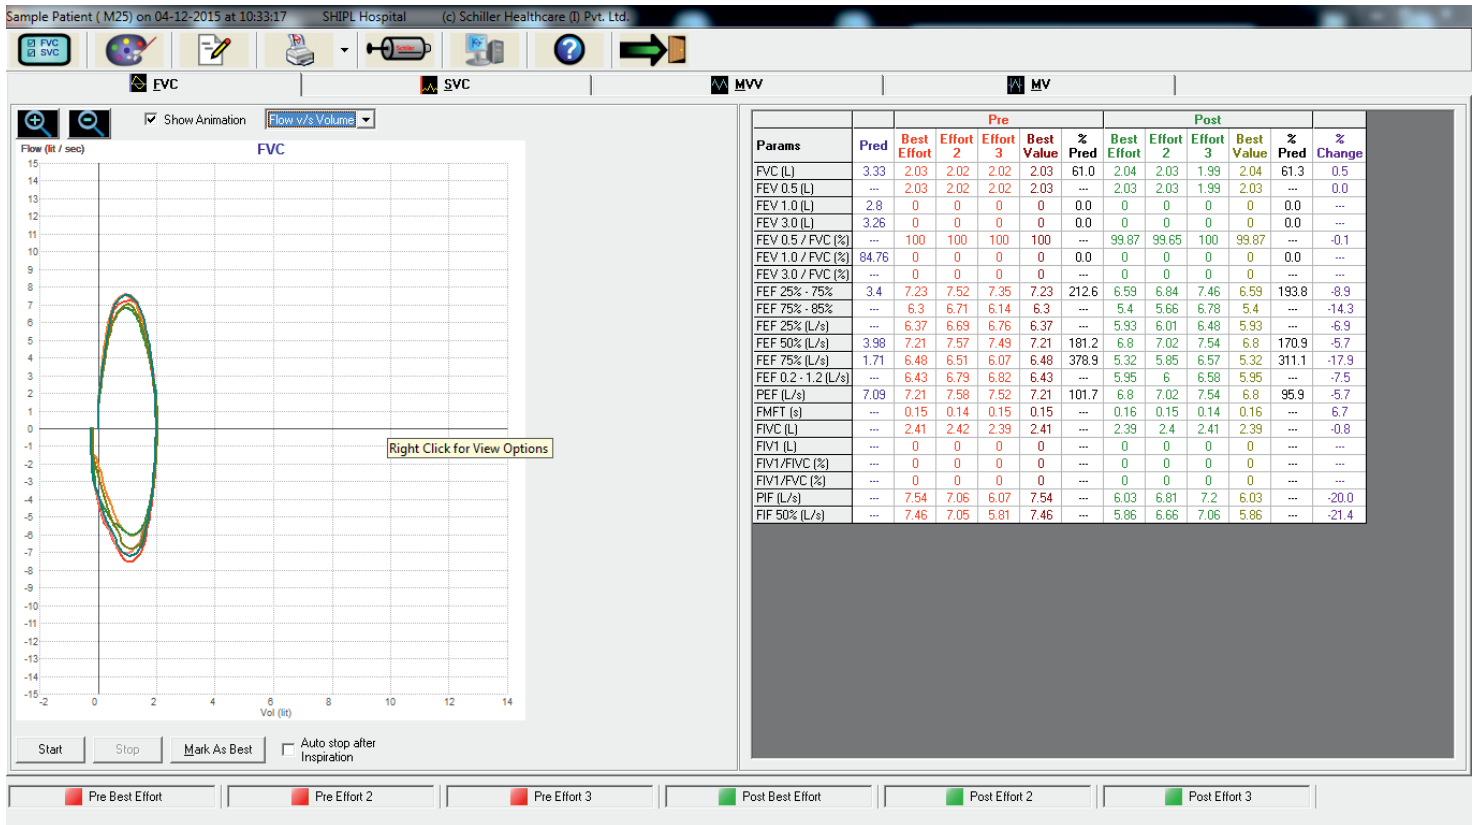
Sample Patient ( M25) on 04-12-2015 at 10:33:17 SHIPL Hospital (c) Schiller Healthcare (I) Pvt. Ltd.

FVC SVC

FVC | SVC | MVV | MV

Show Animation Flow v/s Volume

Flow (lit / sec) FVC

15 14 13 12 11 10 9 8 7 6 5 4 3 2 1 0 -1 -2 -3 -4 -5 -6 -7 -8 -9 -10 -11 -12 -13 -14 -15

-2 0 2 4 6 8 10 12 14

Vol (lit)

Right Click for View Options

| Params | Pred | Pre Best Effort | Pre Effort 2 | Pre Effort 3 | Pre Best Value | Pre % Pred | Post Best Effort | Post Effort 2 | Post Effort 3 | Post Best Value | Post % Pred | % Change |
|---|---|---|---|---|---|---|---|---|---|---|---|---|
| FVC (L) | 3.33 | 2.03 | 2.02 | 2.02 | 2.03 | 61.0 | 2.04 | 2.03 | 1.99 | 2.04 | 61.3 | 0.5 |
| FEV 0.5 (L) | --- | 2.03 | 2.02 | 2.02 | 2.03 | --- | 2.03 | 2.03 | 1.99 | 2.03 | --- | 0.0 |
| FEV 1.0 (L) | 2.8 | 0 | 0 | 0 | 0 | 0.0 | 0 | 0 | 0 | 0 | 0.0 | --- |
| FEV 3.0 (L) | 3.26 | 0 | 0 | 0 | 0 | 0.0 | 0 | 0 | 0 | 0 | 0.0 | --- |
| FEV 0.5 / FVC (%) | --- | 100 | 100 | 100 | 100 | --- | 99.87 | 99.65 | 100 | 99.87 | --- | -0.1 |
| FEV 1.0 / FVC (%) | 84.76 | 0 | 0 | 0 | 0 | 0.0 | 0 | 0 | 0 | 0 | 0.0 | --- |
| FEV 3.0 / FVC (%) | --- | 0 | 0 | 0 | 0 | --- | 0 | 0 | 0 | 0 | --- | --- |
| FEF 25% - 75% | 3.4 | 7.23 | 7.52 | 7.35 | 7.23 | 212.6 | 6.59 | 6.84 | 7.46 | 6.59 | 193.8 | -8.9 |
| FEF 75% - 85% | --- | 6.3 | 6.71 | 6.14 | 6.3 | --- | 5.4 | 5.66 | 6.78 | 5.4 | --- | -14.3 |
| FEF 25% (L/s) | --- | 6.37 | 6.69 | 6.76 | 6.37 | --- | 5.93 | 6.01 | 6.48 | 5.93 | --- | -6.9 |
| FEF 50% (L/s) | 3.98 | 7.21 | 7.57 | 7.49 | 7.21 | 181.2 | 6.8 | 7.02 | 7.54 | 6.8 | 170.9 | -5.7 |
| FEF 75% (L/s) | 1.71 | 6.48 | 6.51 | 6.07 | 6.48 | 378.9 | 5.32 | 5.85 | 6.57 | 5.32 | 311.1 | -17.9 |
| FEF 0.2 - 1.2 (L/s) | --- | 6.43 | 6.79 | 6.82 | 6.43 | --- | 5.95 | 6 | 6.58 | 5.95 | --- | -7.5 |
| PEF (L/s) | 7.09 | 7.21 | 7.58 | 7.52 | 7.21 | 101.7 | 6.8 | 7.02 | 7.54 | 6.8 | 95.9 | -5.7 |
| FMFT (s) | --- | 0.15 | 0.14 | 0.15 | 0.15 | --- | 0.16 | 0.15 | 0.14 | 0.16 | --- | 6.7 |
| FIVC (L) | --- | 2.41 | 2.42 | 2.39 | 2.41 | --- | 2.39 | 2.4 | 2.41 | 2.39 | --- | -0.8 |
| FIV1 (L) | --- | 0 | 0 | 0 | 0 | --- | 0 | 0 | 0 | 0 | --- | --- |
| FIV1/FIVC (%) | --- | 0 | 0 | 0 | 0 | --- | 0 | 0 | 0 | 0 | --- | --- |
| FIV1/FVC (%) | --- | 0 | 0 | 0 | 0 | --- | 0 | 0 | 0 | 0 | --- | --- |
| PIF (L/s) | --- | 7.54 | 7.06 | 6.07 | 7.54 | --- | 6.03 | 6.81 | 7.2 | 6.03 | --- | -20.0 |
| FIF 50% (L/s) | --- | 7.46 | 7.05 | 5.81 | 7.46 | --- | 5.86 | 6.66 | 7.06 | 5.86 | --- | -21.4 |

Start Stop Mark As Best Auto stop after Inspiration

Pre Best Effort | Pre Effort 2 | Pre Effort 3 | Post Best Effort | Post Effort 2 | Post Effort 3